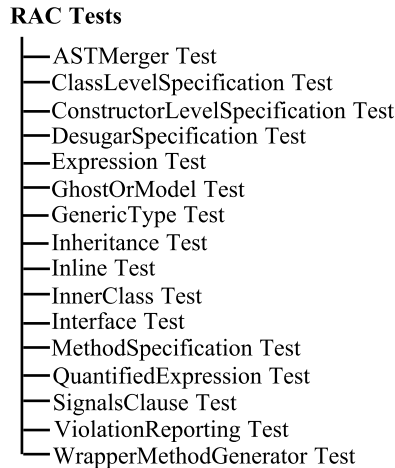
RAC Tests

ASTMerger Test
ClassLevelSpecification Test
ConstructorLevelSpecification Test
DesugarSpecification Test
Expression Test
GhostOrModel Test
GenericType Test
Inheritance Test
Inline Test
InnerClass Test
Interface Test
MethodSpecification Test
QuantifiedExpression Test
SignalsClause Test
ViolationReporting Test
WrapperMethodGenerator Test